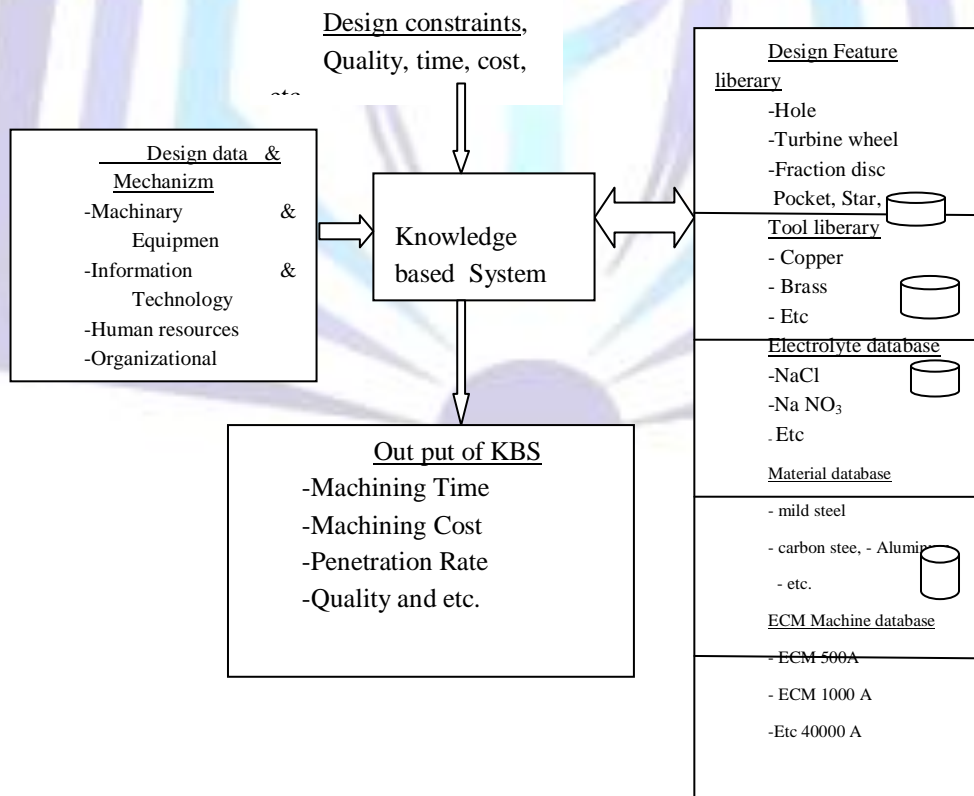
Design constraints, Quality, time, cost, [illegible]

Design data & Mechanizm
-Machinary & Equipmen
-Information & Technology
-Human resources
-Organizational

Knowledge based System

Out put of KBS
-Machining Time
-Machining Cost
-Penetration Rate
-Quality and etc.

Design Feature liberary
-Hole
-Turbine wheel
-Fraction disc
Pocket, Star,

Tool liberary
- Copper
- Brass
- Etc

Electrolyte database
-NaCl
-Na $NO_3$
- Etc

Material database
- mild steel
- carbon stee, - Alumi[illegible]
- etc.

ECM Machine database
- ECM 500A
- ECM 1000 A
-Etc 40000 A